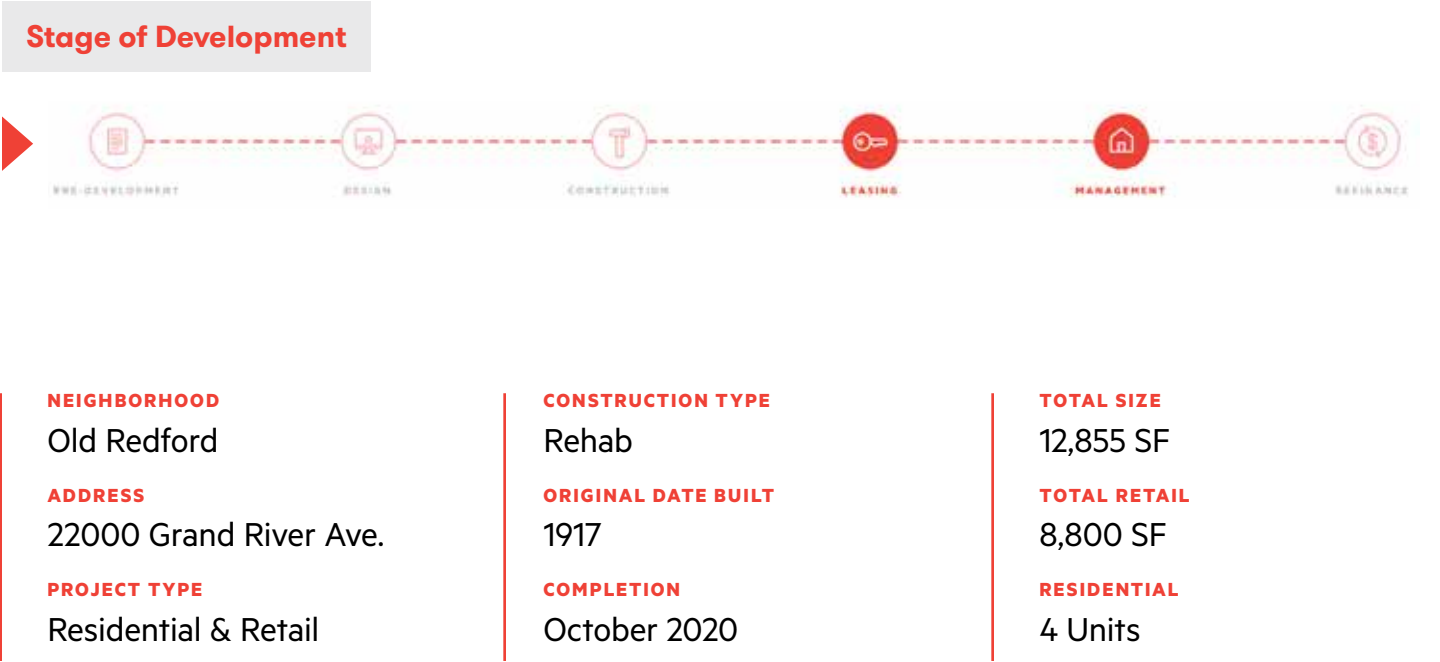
Stage of Development

PRE-DEVELOPMENT
DESIGN
CONSTRUCTION
LEASING
MANAGEMENT
REFINANCE

NEIGHBORHOOD
Old Redford

ADDRESS
22000 Grand River Ave.

PROJECT TYPE
Residential & Retail

CONSTRUCTION TYPE
Rehab

ORIGINAL DATE BUILT
1917

COMPLETION
October 2020

TOTAL SIZE
12,855 SF

TOTAL RETAIL
8,800 SF

RESIDENTIAL
4 Units